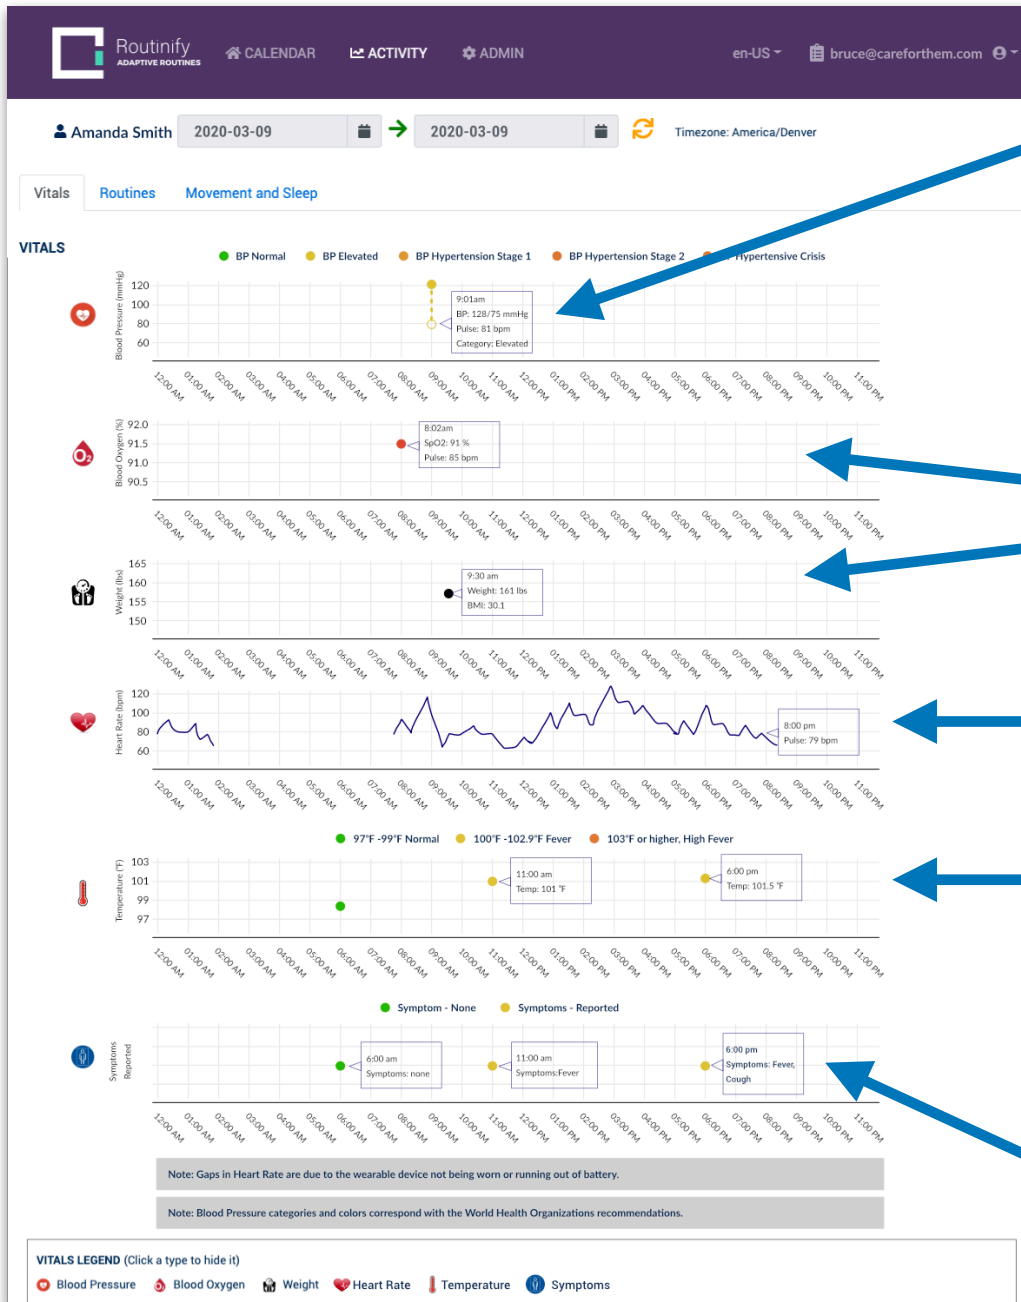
Routinify ADAPTIVE ROUTINES   CALENDAR   ACTIVITY   ADMIN   en-US   bruce@careforthem.com

Amanda Smith  2020-03-09  2020-03-09  Timezone: America/Denver

Vitals  Routines  Movement and Sleep

VITALS

BP Normal  BP Elevated  BP Hypertension Stage 1  BP Hypertension Stage 2  Hypertensive Crisis

Blood Pressure (mmHg)
120
100
80
60

9:01am
BP: 128/75 mmHg
Pulse: 81 bpm
Category: Elevated

12:00 AM 01:00 AM 02:00 AM 03:00 AM 04:00 AM 05:00 AM 06:00 AM 07:00 AM 08:00 AM 09:00 AM 10:00 AM 11:00 AM 12:00 PM 01:00 PM 02:00 PM 03:00 PM 04:00 PM 05:00 PM 06:00 PM 07:00 PM 08:00 PM 09:00 PM 10:00 PM 11:00 PM

Blood Oxygen (%)
92.0
91.5
91.0
90.5

8:02am
SpO2: 91 %
Pulse: 85 bpm

12:00 AM 01:00 AM 02:00 AM 03:00 AM 04:00 AM 05:00 AM 06:00 AM 07:00 AM 08:00 AM 09:00 AM 10:00 AM 11:00 AM 12:00 PM 01:00 PM 02:00 PM 03:00 PM 04:00 PM 05:00 PM 06:00 PM 07:00 PM 08:00 PM 09:00 PM 10:00 PM 11:00 PM

Weight (lbs)
165
160
155
150

9:30 am
Weight: 161 lbs
BMI: 30.1

12:00 AM 01:00 AM 02:00 AM 03:00 AM 04:00 AM 05:00 AM 06:00 AM 07:00 AM 08:00 AM 09:00 AM 10:00 AM 11:00 AM 12:00 PM 01:00 PM 02:00 PM 03:00 PM 04:00 PM 05:00 PM 06:00 PM 07:00 PM 08:00 PM 09:00 PM 10:00 PM 11:00 PM

Heart Rate (bpm)
120
100
80
60

8:00 pm
Pulse: 79 bpm

12:00 AM 01:00 AM 02:00 AM 03:00 AM 04:00 AM 05:00 AM 06:00 AM 07:00 AM 08:00 AM 09:00 AM 10:00 AM 11:00 AM 12:00 PM 01:00 PM 02:00 PM 03:00 PM 04:00 PM 05:00 PM 06:00 PM 07:00 PM 08:00 PM 09:00 PM 10:00 PM 11:00 PM

97°F -99°F Normal  100°F -102.9°F Fever  103°F or higher, High Fever

Temperature (°F)
103
101
99
97

11:00 am
Temp: 101 °F

6:00 pm
Temp: 101.5 °F

12:00 AM 01:00 AM 02:00 AM 03:00 AM 04:00 AM 05:00 AM 06:00 AM 07:00 AM 08:00 AM 09:00 AM 10:00 AM 11:00 AM 12:00 PM 01:00 PM 02:00 PM 03:00 PM 04:00 PM 05:00 PM 06:00 PM 07:00 PM 08:00 PM 09:00 PM 10:00 PM 11:00 PM

Symptom - None  Symptoms - Reported

Symptoms Reported

6:00 am
Symptoms: none

11:00 am
Symptoms:Fever

6:00 pm
Symptoms: Fever, Cough

12:00 AM 01:00 AM 02:00 AM 03:00 AM 04:00 AM 05:00 AM 06:00 AM 07:00 AM 08:00 AM 09:00 AM 10:00 AM 11:00 AM 12:00 PM 01:00 PM 02:00 PM 03:00 PM 04:00 PM 05:00 PM 06:00 PM 07:00 PM 08:00 PM 09:00 PM 10:00 PM 11:00 PM

Note: Gaps in Heart Rate are due to the wearable device not being worn or running out of battery.

Note: Blood Pressure categories and colors correspond with the World Health Organizations recommendations.

VITALS LEGEND (Click a type to hide it)
Blood Pressure  Blood Oxygen  Weight  Heart Rate  Temperature  Symptoms